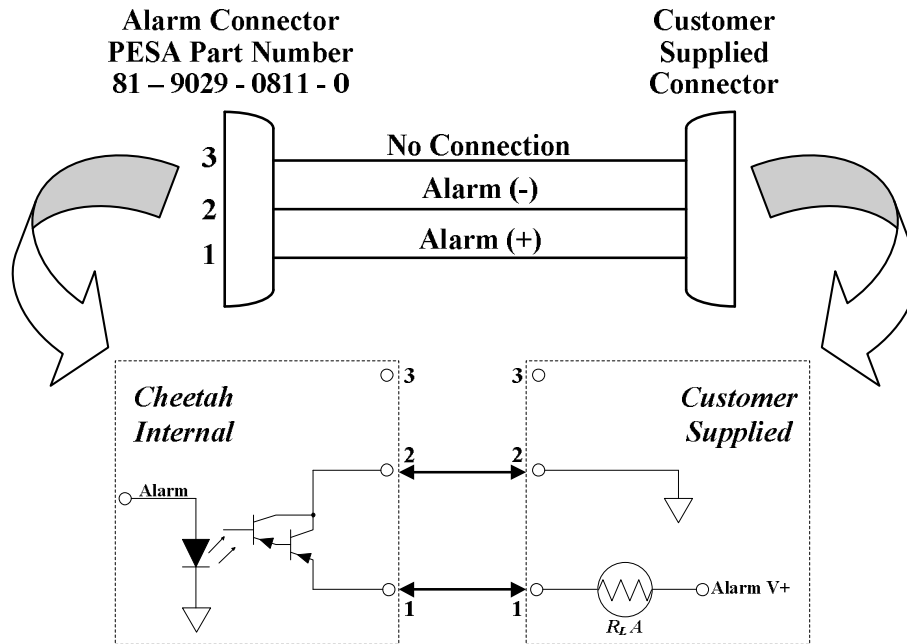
Alarm Connector
PESA Part Number
81 – 9029 - 0811 - 0

Customer
Supplied
Connector

3
2
1

No Connection
Alarm (-)
Alarm (+)

Cheetah
Internal

3
2
1

Alarm

3
2
1

Customer
Supplied

$R_L A$

Alarm V+